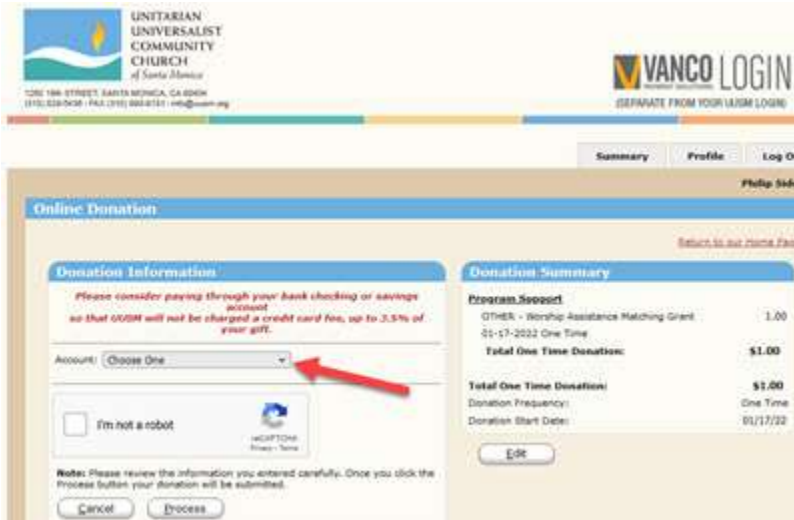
UNITARIAN UNIVERSALIST COMMUNITY CHURCH of Santa Monica

1260 18th STREET, SANTA MONICA, CA 90404
(310) 829-5436 · FAX (310) 829-6151 · info@uusm.org

VANCO LOGIN
(SEPARATE FROM YOUR UUSM LOGIN)

Summary | Profile | Log O

Philip Sid

Online Donation

Return to our Home Pa

Donation Information

Please consider paying through your bank checking or savings account so that UUSM will not be charged a credit card fee, up to 3.5% of your gift.

Account: Choose One

I'm not a robot

reCAPTCHA
Privacy - Terms

Note: Please review the information you entered carefully. Once you click the Process button your donation will be submitted.

Cancel | Process

Donation Summary

Program Support

| | |
|---|---|
| OTHER - Worship Assistance Matching Grant | 1.00 |
| 01-17-2022 One Time | |
| Total One Time Donation: | $1.00 |
| Total One Time Donation: | $1.00 |
| Donation Frequency: | One Time |
| Donation Start Date: | 01/17/22 |

Edit